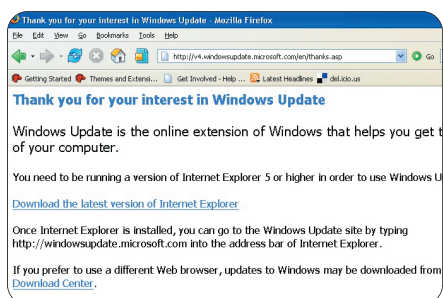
Thank you for your interest in Windows Update - Mozilla Firefox

File Edit View Go Bookmarks Tools Help

http://v4.windowsupdate.microsoft.com/en/thanks.asp

Go

Getting Started Themes and Extensi... Get Involved - Help ... Latest Headlines del.icio.us

Thank you for your interest in Windows Update

Windows Update is the online extension of Windows that helps you get t of your computer.

You need to be running a version of Internet Explorer 5 or higher in order to use Windows U

Download the latest version of Internet Explorer

Once Internet Explorer is installed, you can go to the Windows Update site by typing http://windowsupdate.microsoft.com into the address bar of Internet Explorer.

If you prefer to use a different Web browser, updates to Windows may be downloaded from Download Center.